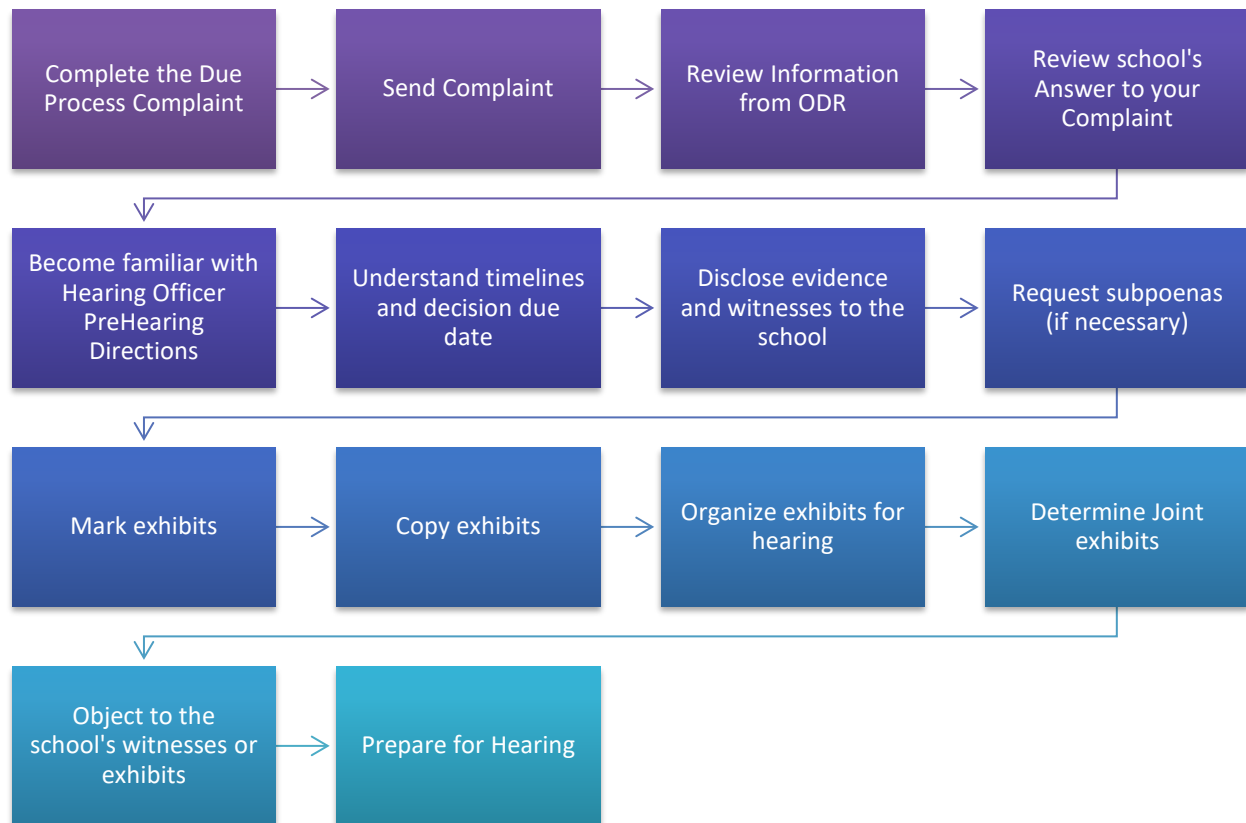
Complete the Due Process Complaint

Send Complaint

Review Information from ODR

Review school's Answer to your Complaint

Become familiar with Hearing Officer PreHearing Directions

Understand timelines and decision due date

Disclose evidence and witnesses to the school

Request subpoenas (if necessary)

Mark exhibits

Copy exhibits

Organize exhibits for hearing

Determine Joint exhibits

Object to the school's witnesses or exhibits

Prepare for Hearing